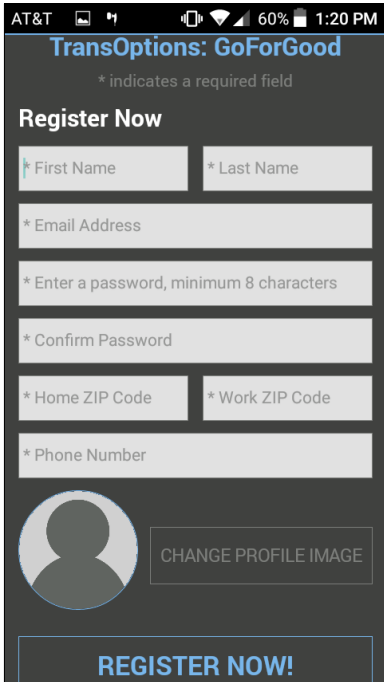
AT&T 60% 1:20 PM

TransOptions: GoForGood

* indicates a required field

Register Now

* First Name

* Last Name

* Email Address

* Enter a password, minimum 8 characters

* Confirm Password

* Home ZIP Code

* Work ZIP Code

* Phone Number

CHANGE PROFILE IMAGE

REGISTER NOW!